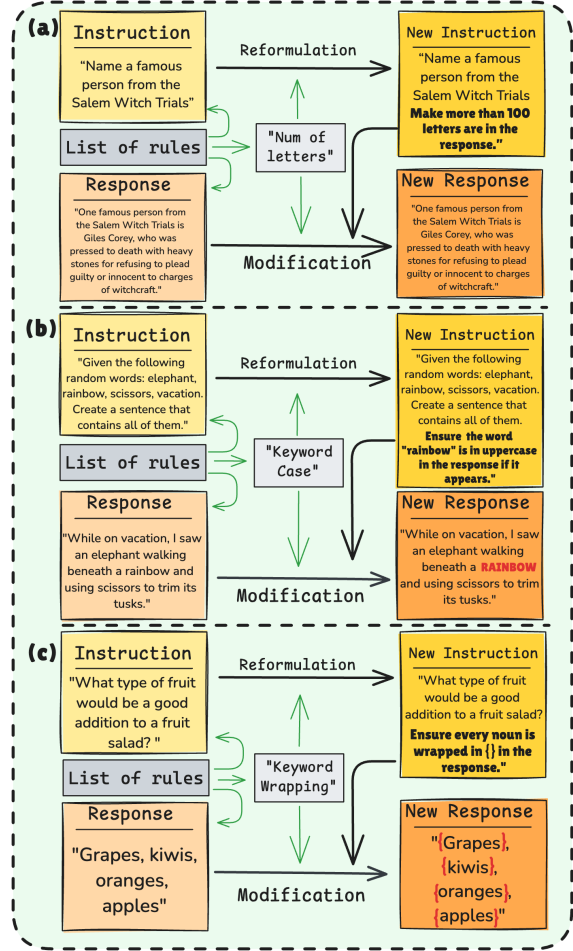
(a)

Instruction

"Name a famous person from the Salem Witch Trials"

List of rules

Response

"One famous person from the Salem Witch Trials is Giles Corey, who was pressed to death with heavy stones for refusing to plead guilty or innocent to charges of witchcraft."

Reformulation

"Num of letters"

Modification

New Instruction

"Name a famous person from the Salem Witch Trials **Make more than 100 letters are in the response.**"

New Response

"One famous person from the Salem Witch Trials is Giles Corey, who was pressed to death with heavy stones for refusing to plead guilty or innocent to charges of witchcraft."

(b)

Instruction

"Given the following random words: elephant, rainbow, scissors, vacation. Create a sentence that contains all of them."

List of rules

Response

"While on vacation, I saw an elephant walking beneath a rainbow and using scissors to trim its tusks."

Reformulation

"Keyword Case"

Modification

New Instruction

"Given the following random words: elephant, rainbow, scissors, vacation. Create a sentence that contains all of them. **Ensure the word "rainbow" is in uppercase in the response if it appears.**"

New Response

"While on vacation, I saw an elephant walking beneath a RAINBOW and using scissors to trim its tusks."

(c)

Instruction

"What type of fruit would be a good addition to a fruit salad? "

List of rules

Response

"Grapes, kiwis, oranges, apples"

Reformulation

"Keyword Wrapping"

Modification

New Instruction

"What type of fruit would be a good addition to a fruit salad? **Ensure every noun is wrapped in {} in the response.**"

New Response

"{Grapes}, {kiwis}, {oranges}, {apples}"